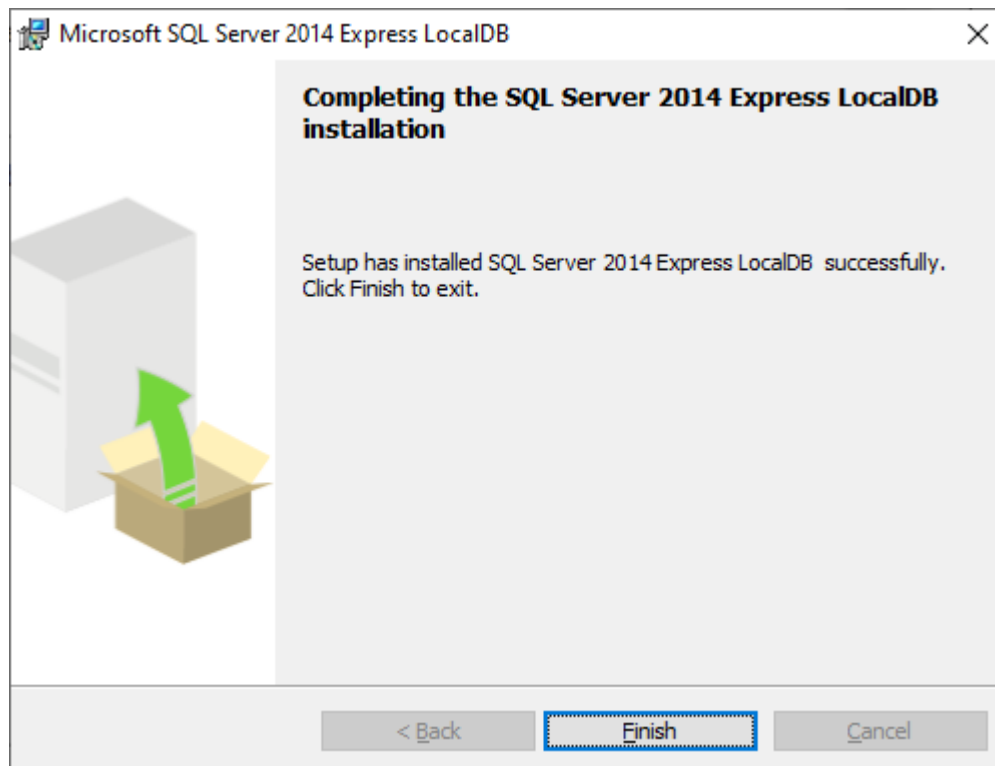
Microsoft SQL Server 2014 Express LocalDB

Completing the SQL Server 2014 Express LocalDB installation

Setup has installed SQL Server 2014 Express LocalDB successfully. Click Finish to exit.

< Back
Finish
Cancel